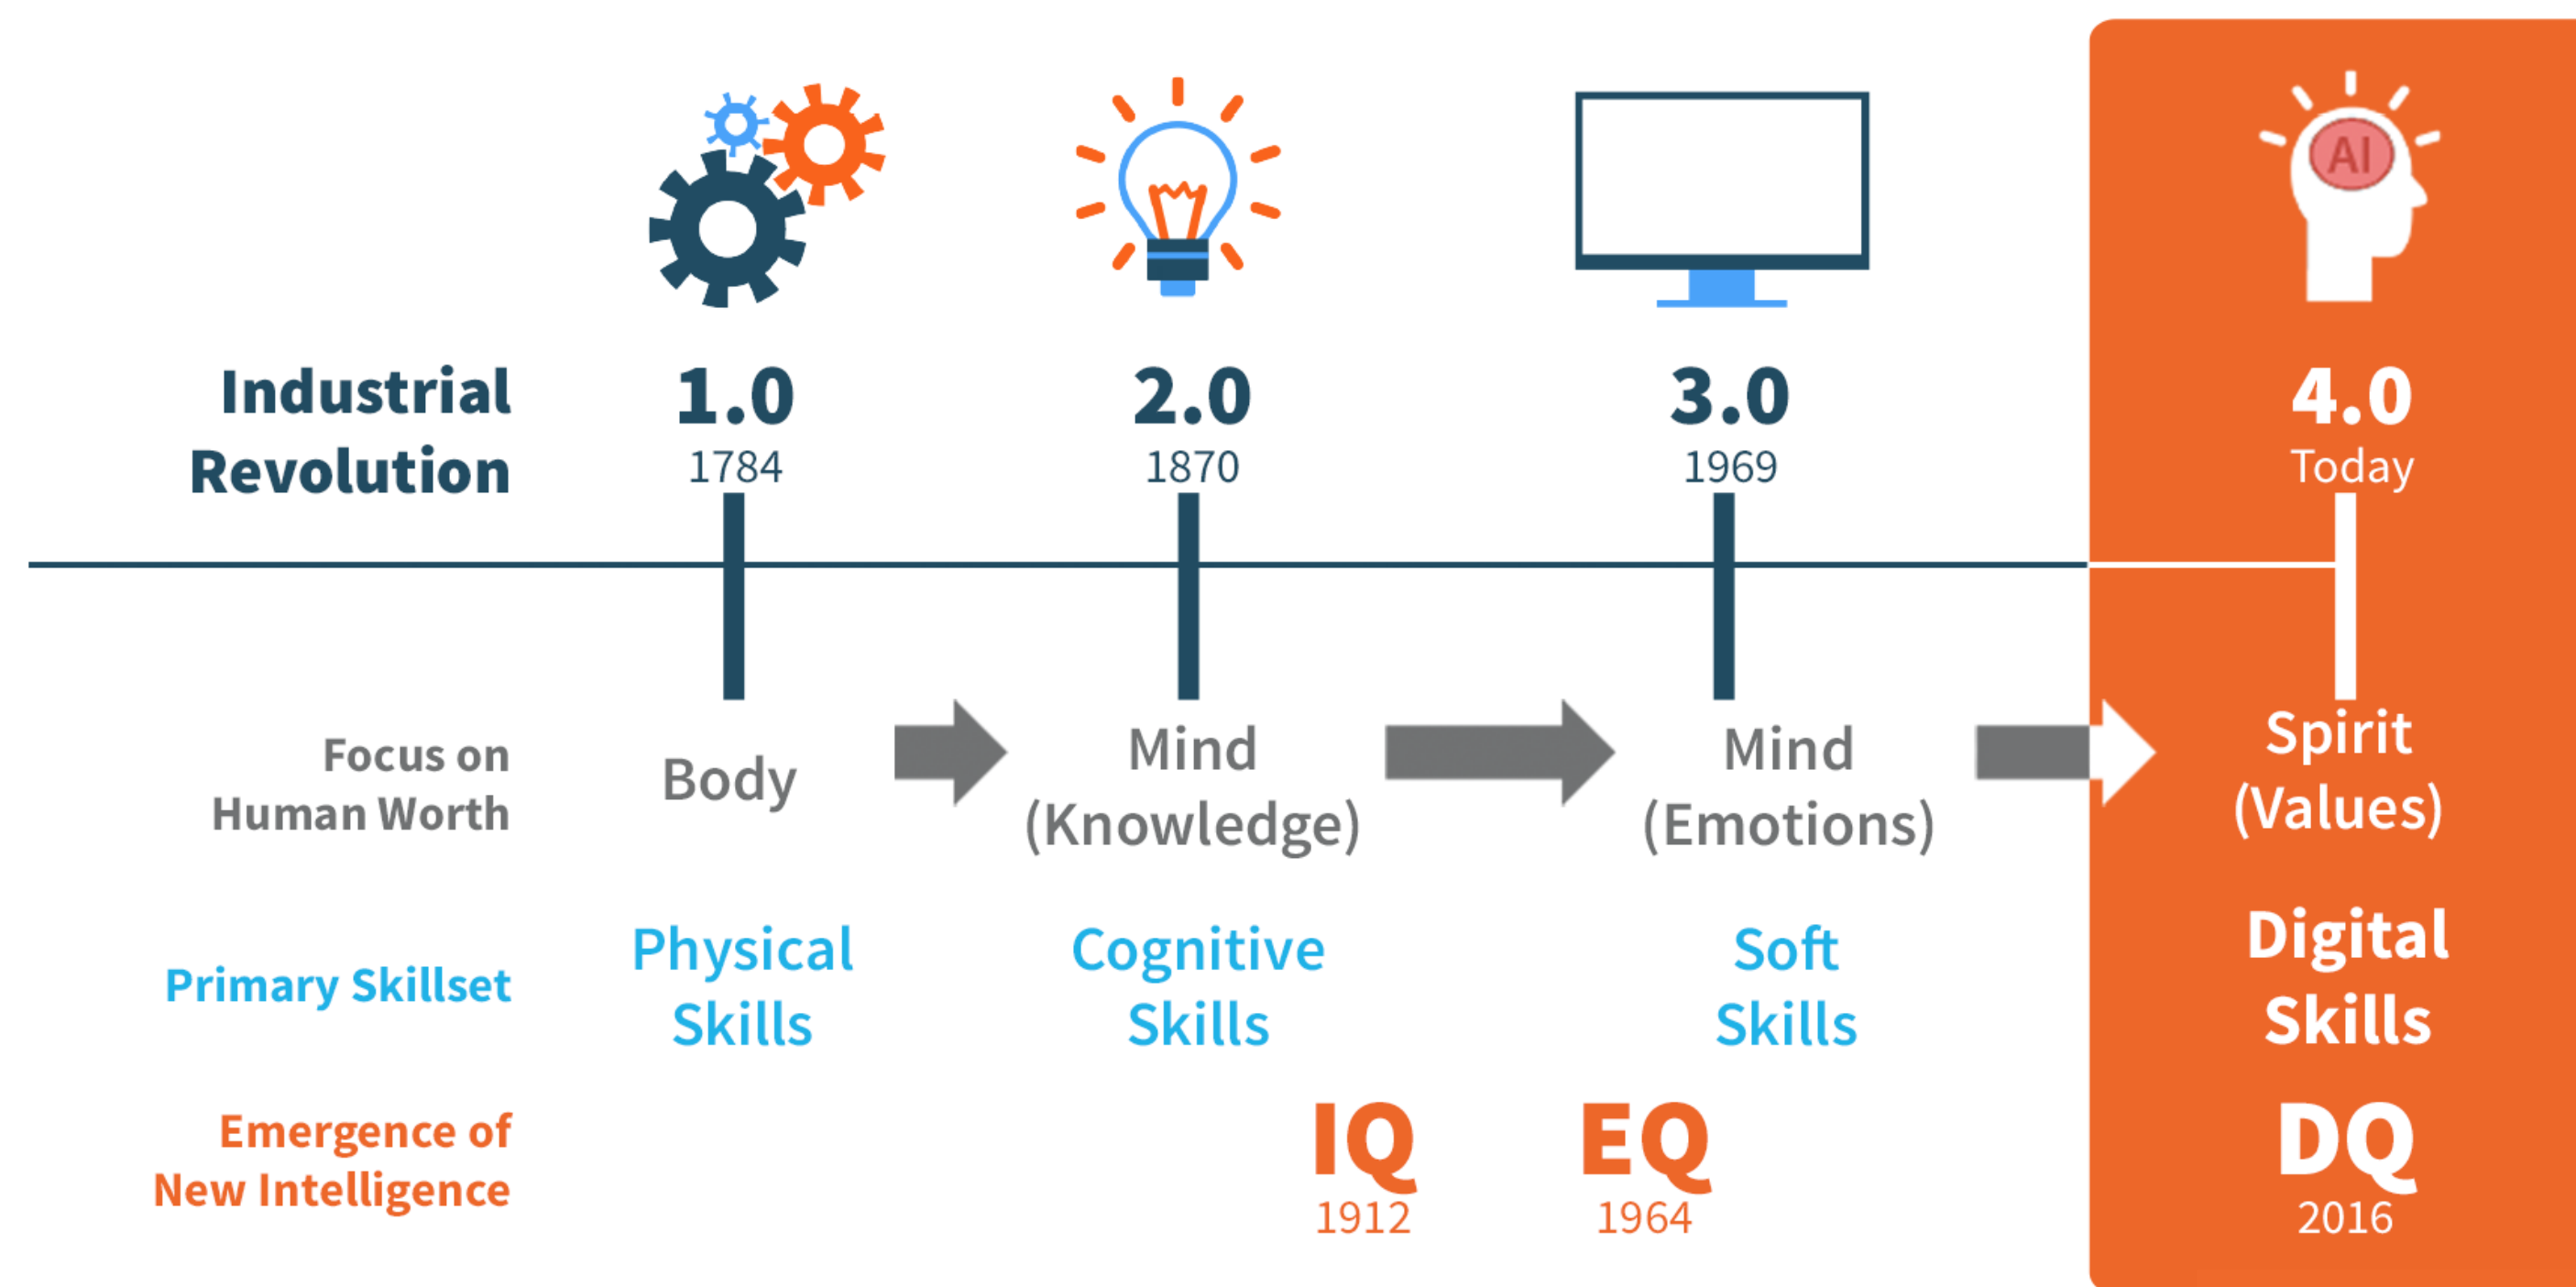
AI

Industrial Revolution

1.0
1784

2.0
1870

3.0
1969

4.0
Today

Focus on Human Worth

Body

Mind (Knowledge)

Mind (Emotions)

Spirit (Values)

Primary Skillset

Physical Skills

Cognitive Skills

Soft Skills

Digital Skills

Emergence of New Intelligence

IQ
1912

EQ
1964

DQ
2016